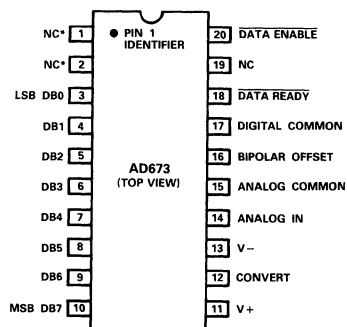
NC* 1
NC* 2
LSB DB0 3
DB1 4
DB2 5
DB3 6
DB4 7
DB5 8
DB6 9
MSB DB7 10

PIN 1 IDENTIFIER

AD673
(TOP VIEW)

20 $\overline{\text{DATA ENABLE}}$
19 NC
18 $\overline{\text{DATA READY}}$
17 DIGITAL COMMON
16 BIPOLAR OFFSET
15 ANALOG COMMON
14 ANALOG IN
13 V–
12 CONVERT
11 V+